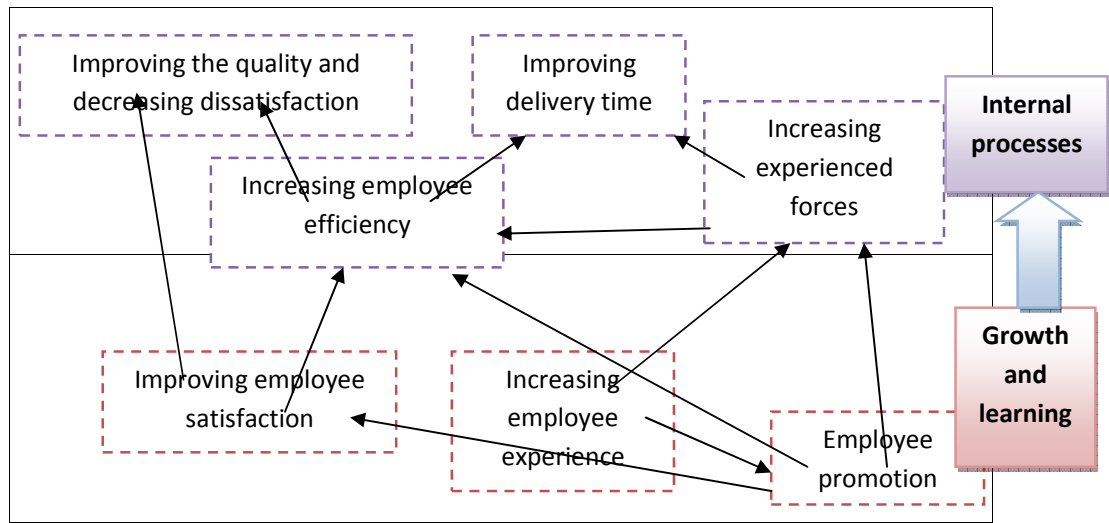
Improving the quality and decreasing dissatisfaction

Improving delivery time

Increasing experienced forces

Internal processes

Increasing employee efficiency

Growth and learning

Improving employee satisfaction

Increasing employee experience

Employee promotion